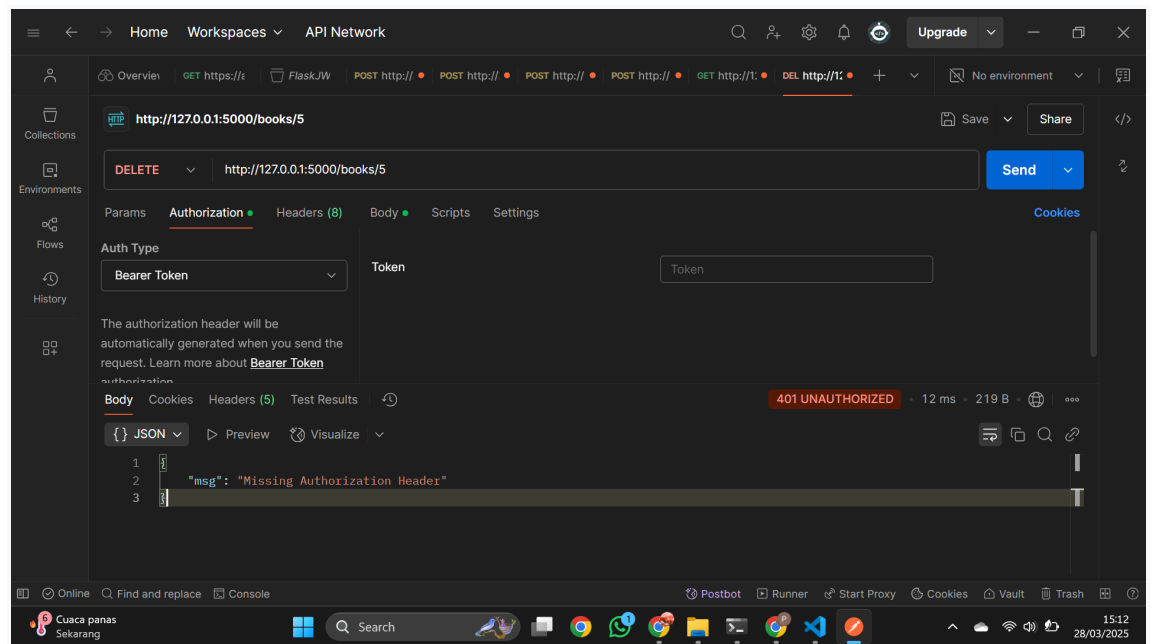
Home Workspaces API Network

Upgrade

Overview GET https://a FlaskJW POST http:// POST http:// POST http:// POST http:// GET http://1 DEL http://1 No environment

Collections
Environments
Flows
History

http://127.0.0.1:5000/books/5

Save Share

DELETE http://127.0.0.1:5000/books/5 Send

Params Authorization Headers (8) Body Scripts Settings Cookies

Auth Type
Bearer Token

Token Token

The authorization header will be automatically generated when you send the request. Learn more about Bearer Token authorization

Body Cookies Headers (5) Test Results 401 UNAUTHORIZED 12 ms 219 B

{} JSON Preview Visualize

1 {
2 "msg": "Missing Authorization Header"
3 }

Online Find and replace Console Postbot Runner Start Proxy Cookies Vault Trash

6 Cuaca panas Sekarang Search 1 15:12 28/03/2025